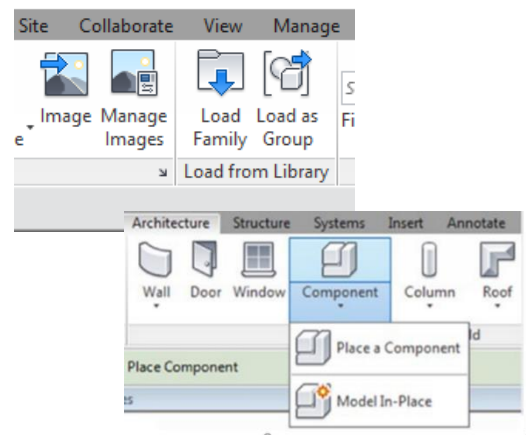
Site Collaborate View Manage

e Image Manage Images

Load Family Load as Group

S

Fi

Load from Library

Architecture Structure Systems Insert Annotate

Wall Door Window Component Column Roof

ld

Place Component

Place a Component

Model In-Place